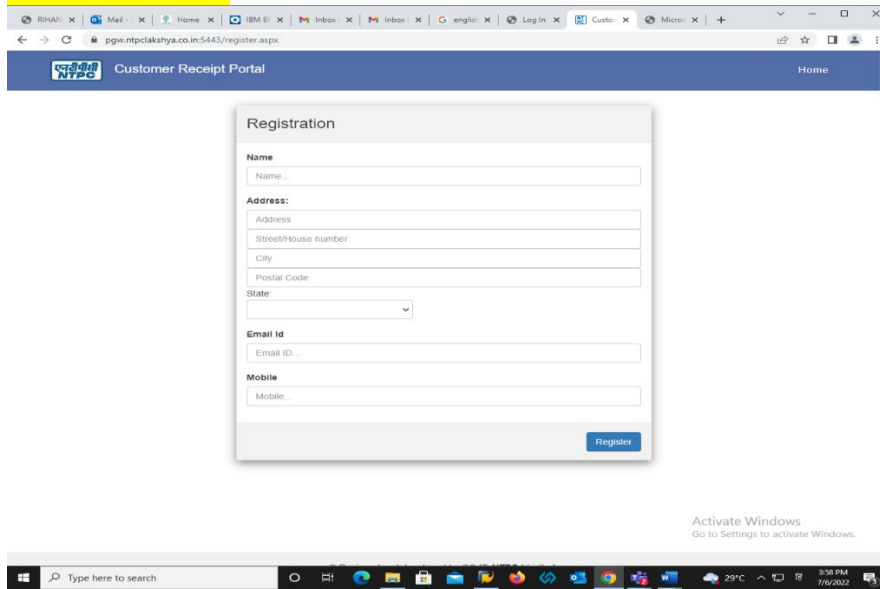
RIHAN × | Mail - × | Home × | IBM B × | Inbox × | Inbox × | englis × | Log In × | Custo × | Micro × | +

pgw.ntpclakshya.co.in:5443/register.aspx

एनटीपीसी NTPC Customer Receipt Portal

Home

Registration

Name

Name...

Address:

Address

Street/House number

City

Postal Code

State:

Email Id

Email ID...

Mobile

Mobile...

Register

Activate Windows
Go to Settings to activate Windows.

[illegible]

Type here to search

29°C

3:58 PM
7/6/2022